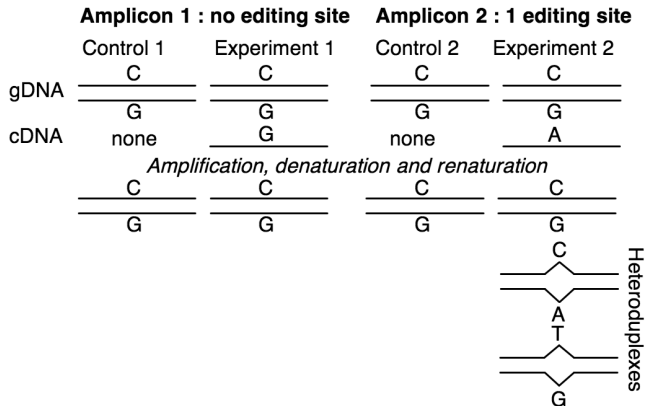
Amplicon 1 : no editing site
Amplicon 2 : 1 editing site

Control 1
Experiment 1
Control 2
Experiment 2

gDNA
C
G
C
G
C
G
C
G

cDNA
none
G
none
A

*Amplification, denaturation and renaturation*

C
G
C
G
C
G
C
G

C
A
T
G

Heteroduplexes